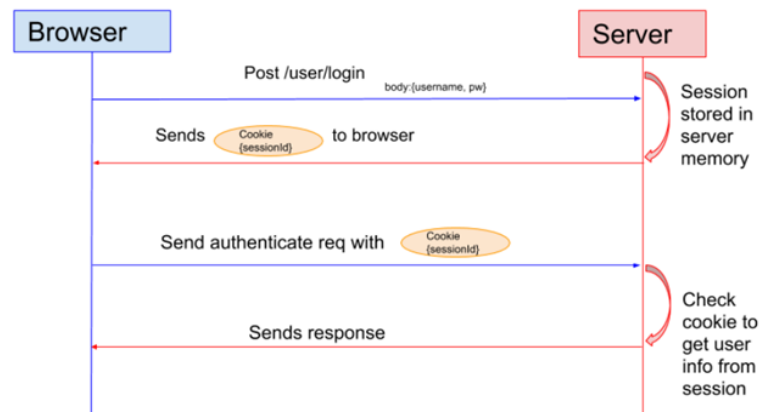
Browser

Server

Post /user/login

body:{username, pw}

Session stored in server memory

Sends Cookie {sessionId} to browser

Send authenticate req with Cookie {sessionId}

Check cookie to get user info from session

Sends response